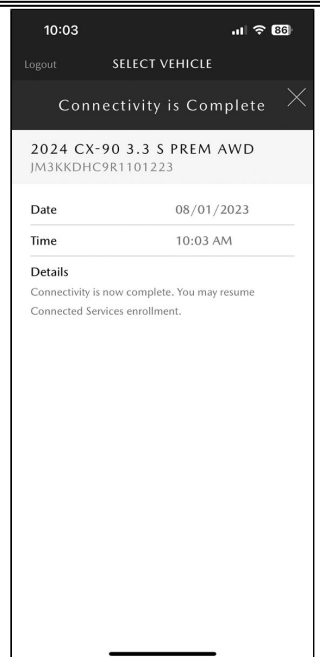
10:03

86

Logout SELECT VEHICLE

Connectivity is Complete

2024 CX-90 3.3 S PREM AWD
JM3KKDHC9R1101223

| Date | 08/01/2023 |
|---|---|
| Time | 10:03 AM |

Details
Connectivity is now complete. You may resume Connected Services enrollment.